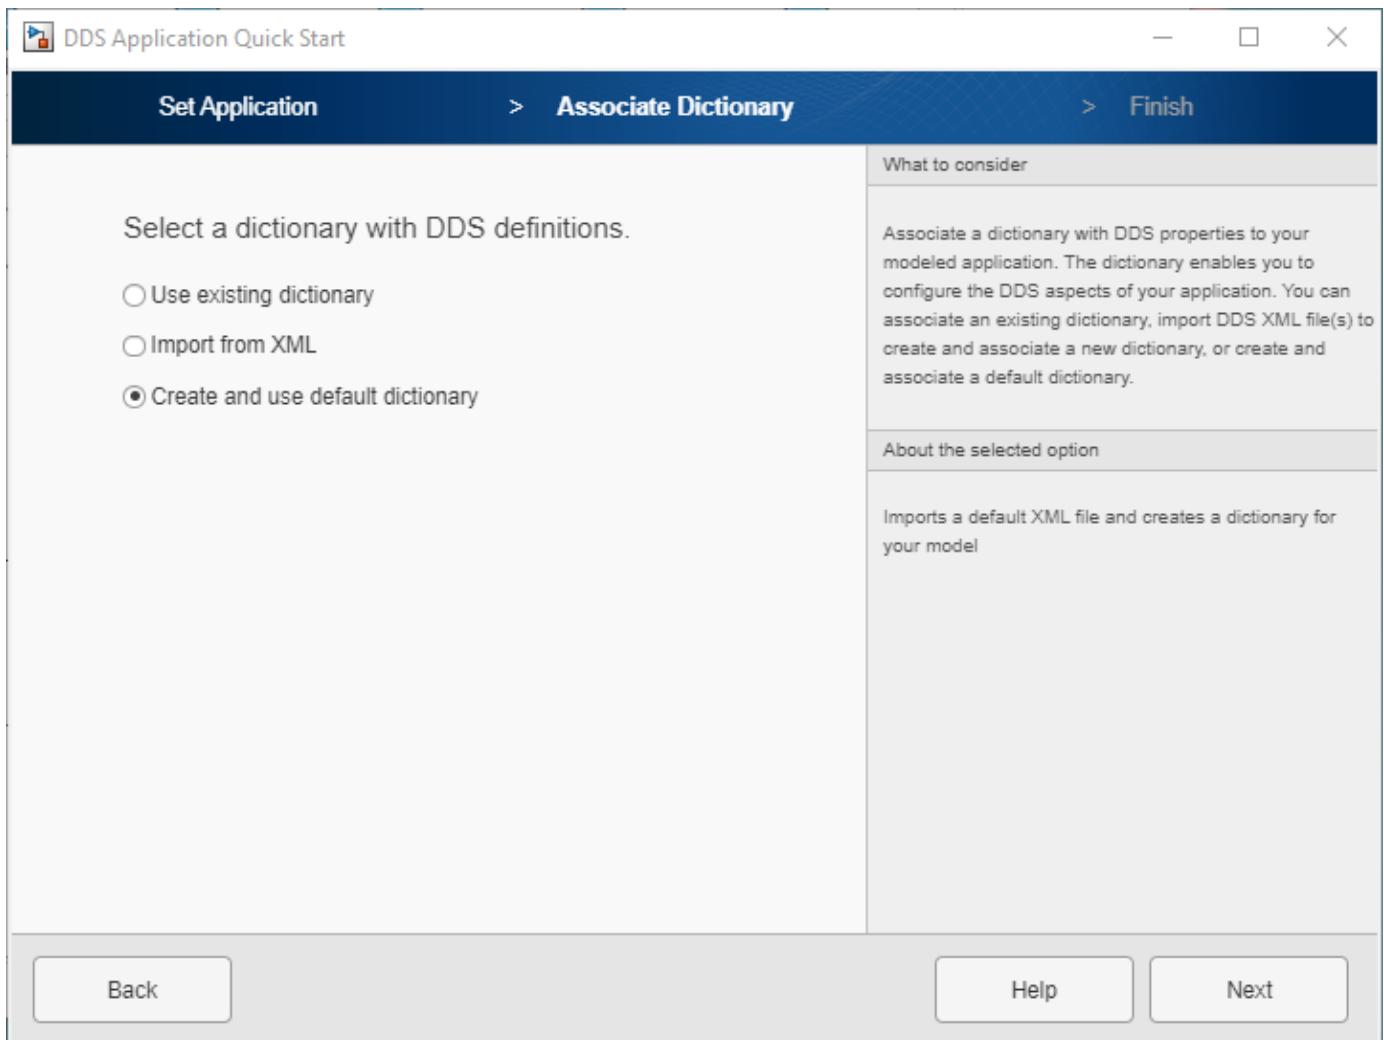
DDS Application Quick Start

Set Application > Associate Dictionary > Finish

Select a dictionary with DDS definitions.

Use existing dictionary

Import from XML

Create and use default dictionary

What to consider

Associate a dictionary with DDS properties to your modeled application. The dictionary enables you to configure the DDS aspects of your application. You can associate an existing dictionary, import DDS XML file(s) to create and associate a new dictionary, or create and associate a default dictionary.

About the selected option

Imports a default XML file and creates a dictionary for your model

Back

Help

Next